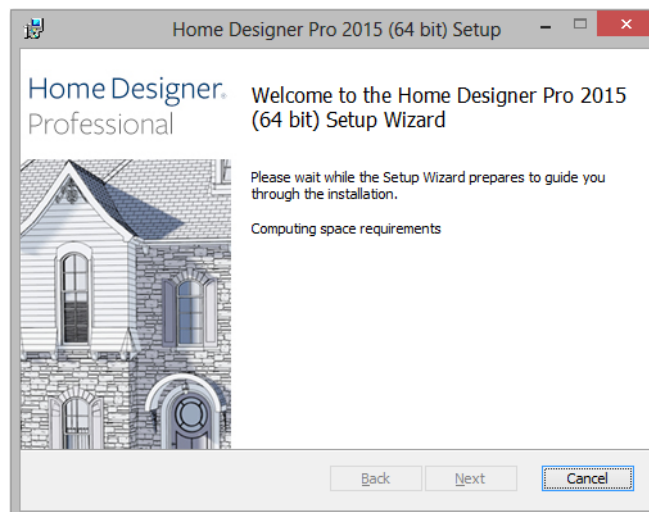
Home Designer Pro 2015 (64 bit) Setup

Home Designer. Professional

Welcome to the Home Designer Pro 2015 (64 bit) Setup Wizard

Please wait while the Setup Wizard prepares to guide you through the installation.

Computing space requirements

Back

Next

Cancel